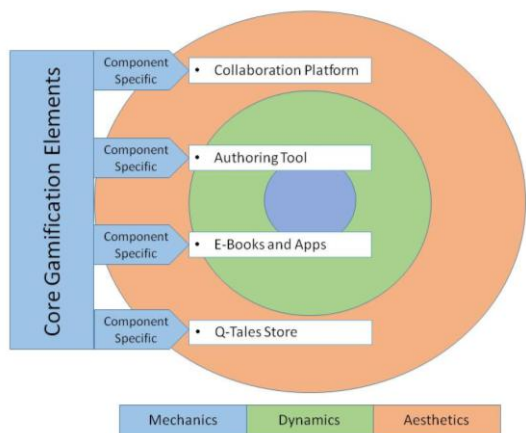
Core Gamification Elements

Component Specific
• Collaboration Platform

Component Specific
• Authoring Tool

Component Specific
• E-Books and Apps

Component Specific
• Q-Tales Store

| Mechanics | Dynamics | Aesthetics |
|---|---|---|